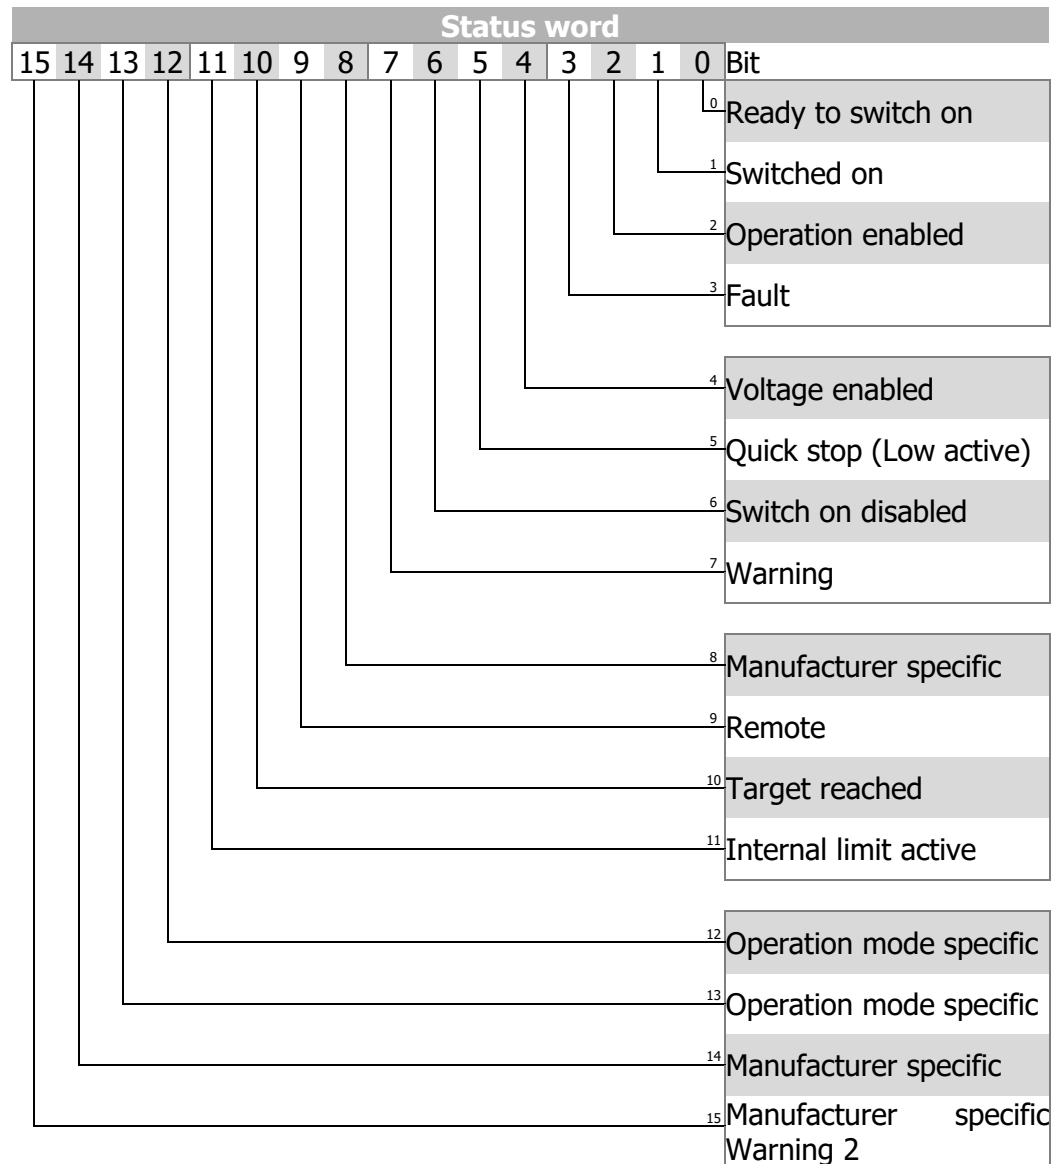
Status word

| 15 | 14 | 13 | 12 | 11 | 10 | 9 | 8 | 7 | 6 | 5 | 4 | 3 | 2 | 1 | 0 | Bit |
|---|---|---|---|---|---|---|---|---|---|---|---|---|---|---|---|---|

0 Ready to switch on
1 Switched on
2 Operation enabled
3 Fault
4 Voltage enabled
5 Quick stop (Low active)
6 Switch on disabled
7 Warning
8 Manufacturer specific
9 Remote
10 Target reached
11 Internal limit active
12 Operation mode specific
13 Operation mode specific
14 Manufacturer specific
15 Manufacturer specific Warning 2